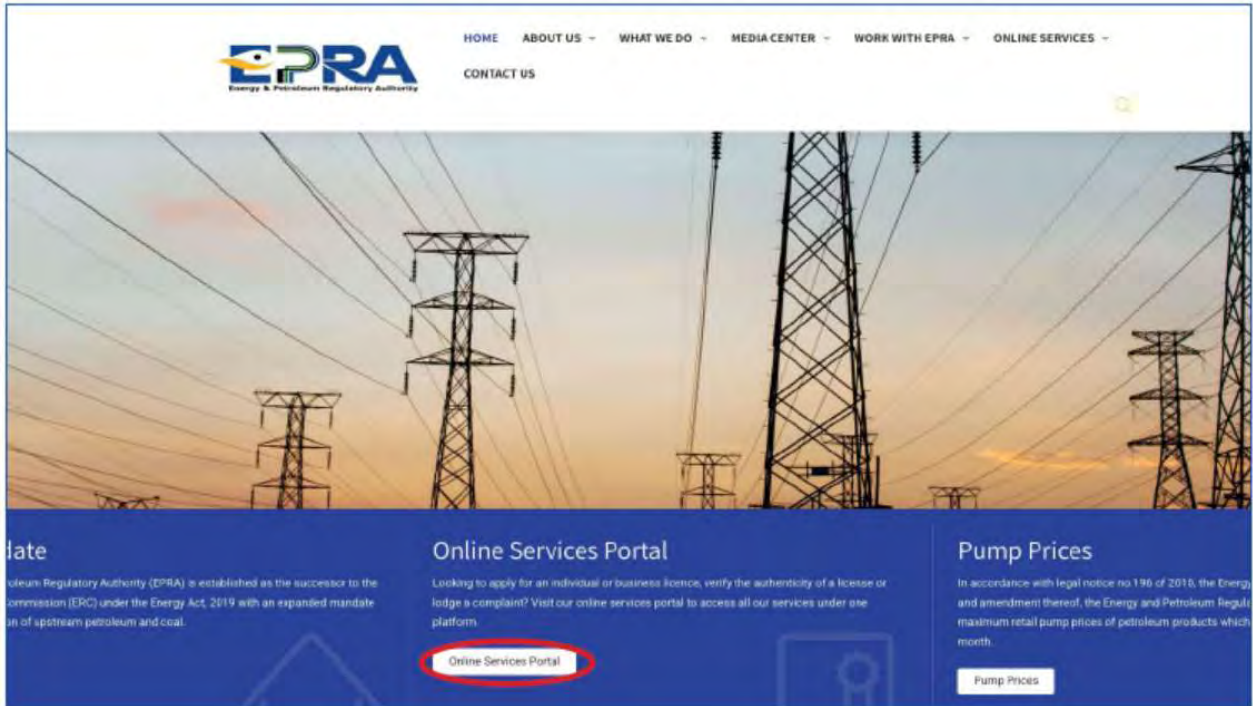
EPRA
Energy & Petroleum Regulatory Authority

HOME ABOUT US WHAT WE DO MEDIA CENTER WORK WITH EPRA ONLINE SERVICES CONTACT US

date
roleum Regulatory Authority (EPRA) is established as the successor to the Commission (ERC) under the Energy Act, 2019 with an expanded mandate on of upstream petroleum and coal.

Online Services Portal
Looking to apply for an individual or business licence, verify the authenticity of a license or lodge a complaint? Visit our online services portal to access all our services under one platform.

Online Services Portal

Pump Prices
In accordance with legal notice no.196 of 2010, the Energy and amendment thereof, the Energy and Petroleum Regul maximum retail pump prices of petroleum products which month.

Pump Prices